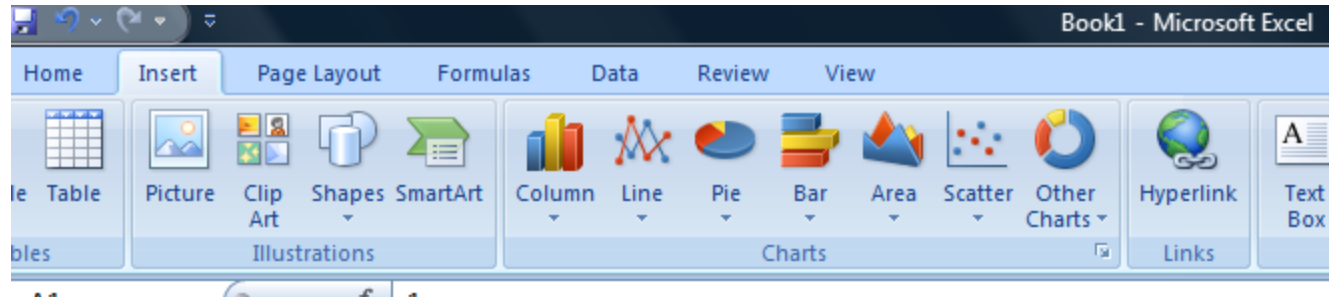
Book1 - Microsoft Excel

Home Insert Page Layout Formulas Data Review View

le Table
bles

Picture Clip Art Shapes SmartArt
Illustrations

Column Line Pie Bar Area Scatter Other Charts
Charts

Hyperlink
Links

Text Box